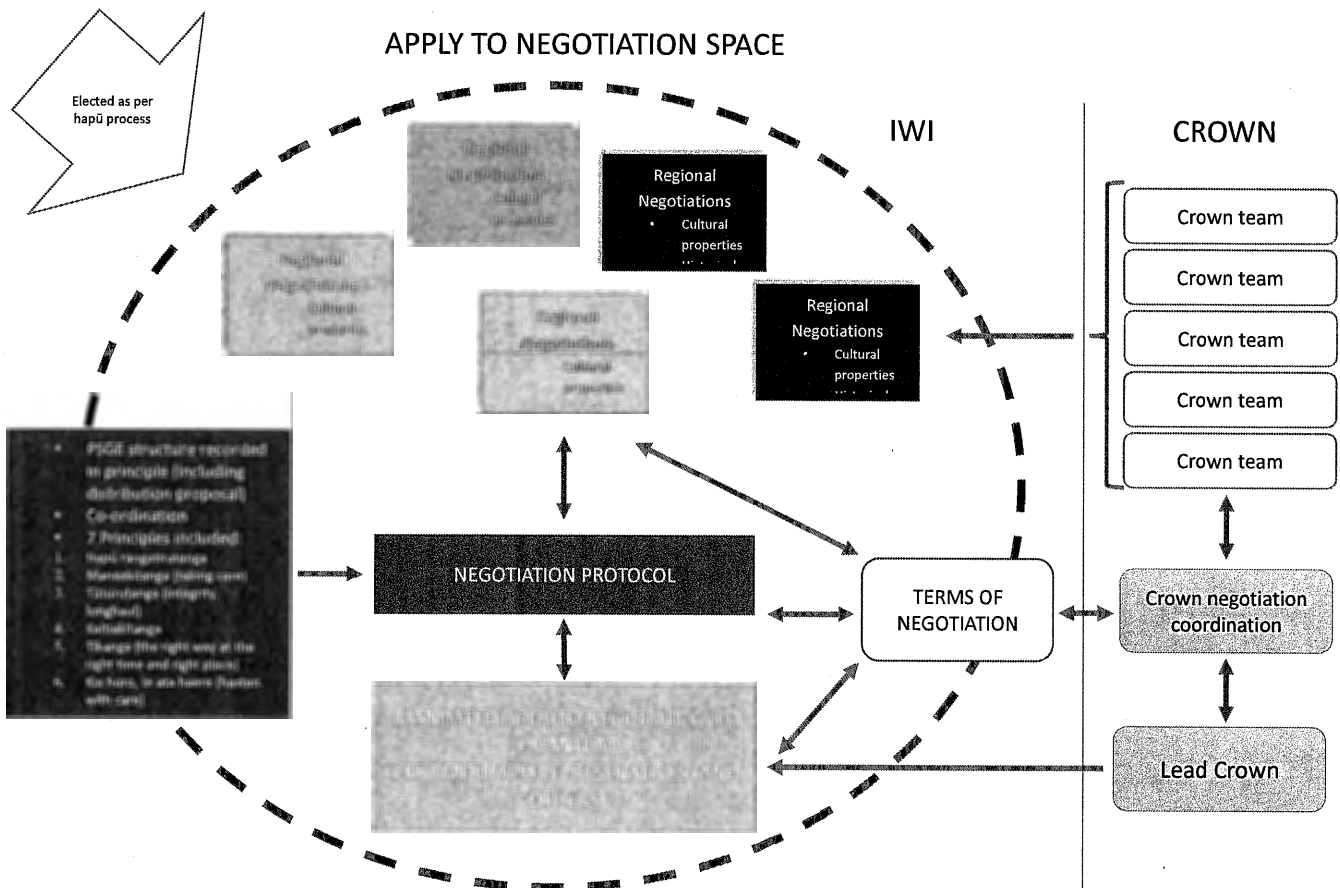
APPLY TO NEGOTIATION SPACE

Elected as per hapū process

IWI

CROWN

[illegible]

Regional Negotiations
• Cultural properties
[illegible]

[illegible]

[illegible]

Regional Negotiations
• Cultural properties
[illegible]

Crown team

Crown team

Crown team

Crown team

Crown team

• PSGE structure recorded in principle (including distribution proposal)
• Co-ordination
• 7 Principles included:
1. Hapū rangatiratanga
2. Manaakitanga (taking care)
3. Tūturutanga (integrity, longhaul)
4. Kaitiakitanga
5. Tikanga (the right way at the right time and right place)
6. Kia hora, kia ata haere (hasten with care)

NEGOTIATION PROTOCOL

TERMS OF NEGOTIATION

Crown negotiation coordination

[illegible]

Lead Crown